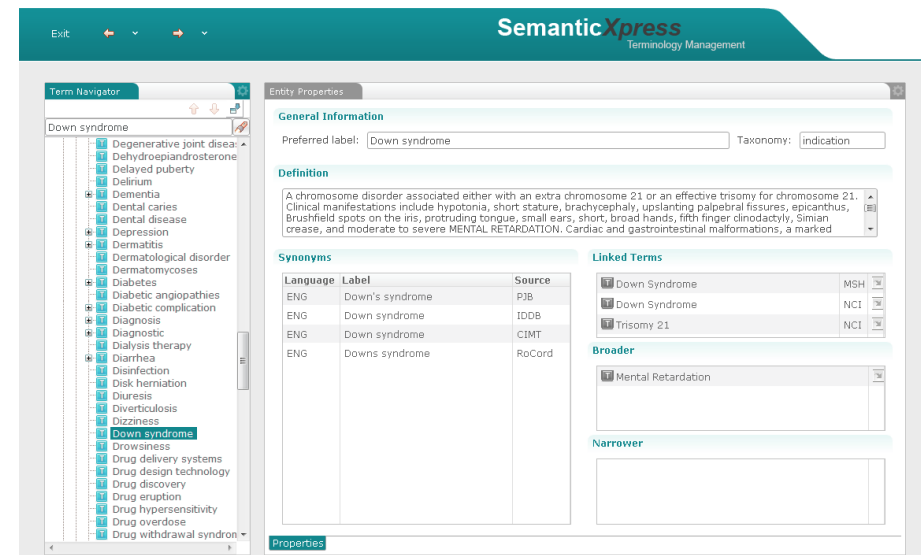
Exit

SemanticXpress
Terminology Management

Term Navigator

Down syndrome

Degenerative joint diseas
Dehydroepiandrosterone
Delayed puberty
Delirium
Dementia
Dental caries
Dental disease
Depression
Dermatitis
Dermatological disorder
Dermatomycoses
Diabetes
Diabetic angiopathies
Diabetic complication
Diagnosis
Diagnostic
Dialysis therapy
Diarrhea
Disinfection
Disk herniation
Diuresis
Diverticulosis
Dizziness
Down syndrome
Drowsiness
Drug delivery systems
Drug design technology
Drug discovery
Drug eruption
Drug hypersensitivity
Drug overdose
Drug withdrawal syndron

Entity Properties

General Information

Preferred label: Down syndrome
Taxonomy: indication

Definition

A chromosome disorder associated either with an extra chromosome 21 or an effective trisomy for chromosome 21. Clinical manifestations include hypotonia, short stature, brachycephaly, upslanting palpebral fissures, epicanthus, Brushfield spots on the iris, protruding tongue, small ears, short, broad hands, fifth finger clinodactyly, Simian crease, and moderate to severe MENTAL RETARDATION. Cardiac and gastrointestinal malformations, a marked

Synonyms

| Language | Label | Source |
|---|---|---|
| ENG | Down's syndrome | PJB |
| ENG | Down syndrome | IDDB |
| ENG | Down syndrome | CIMT |
| ENG | Downs syndrome | RoCord |

Linked Terms

Down Syndrome MSH
Down Syndrome NCI
Trisomy 21 NCI

Broader

Mental Retardation

Narrower

Properties